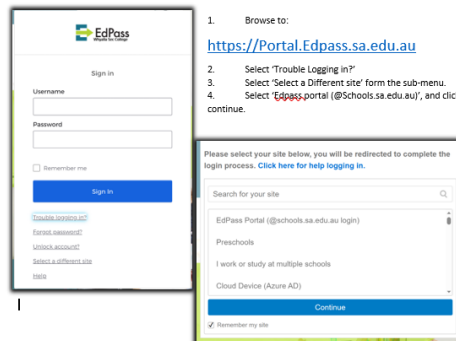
EdPass
Whyalla Sec College

Sign in

Username

Password

Remember me

Sign In

Trouble logging in?

Forgot password?

Unlock account?

Select a different site

Help

1. Browse to:

https://Portal.Edpass.sa.edu.au

2. Select 'Trouble Logging in?'
3. Select 'Select a Different site' form the sub-menu.
4. Select 'Edpass portal (@Schools.sa.edu.au)', and clic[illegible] continue.

Please select your site below, you will be redirected to complete the login process. Click here for help logging in.

Search for your site

EdPass Portal (@schools.sa.edu.au login)

Preschools

I work or study at multiple schools

Cloud Device (Azure AD)

Continue

Remember my site